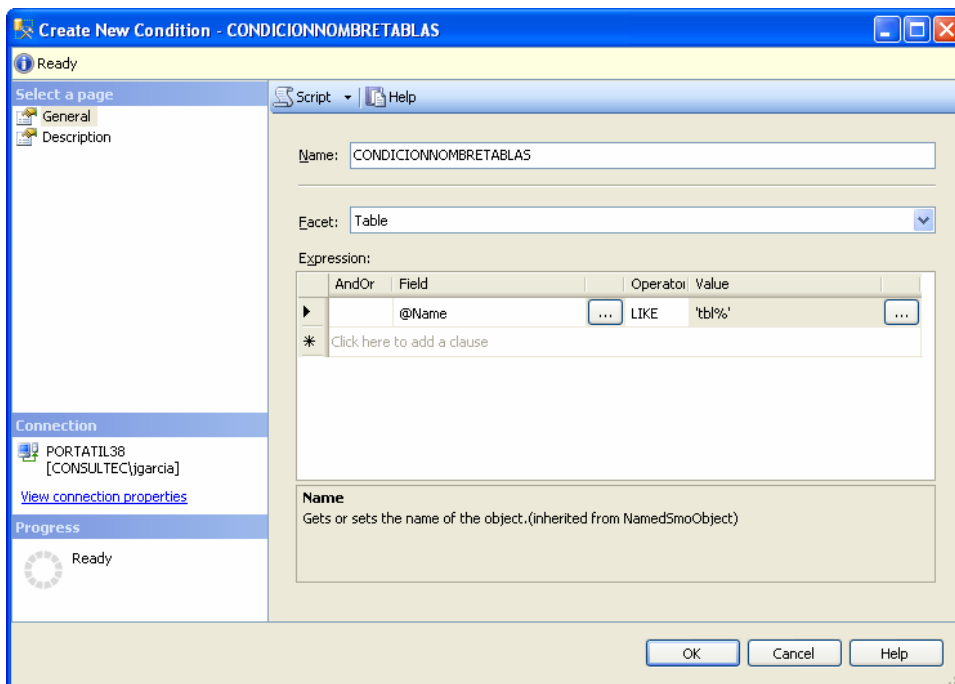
Create New Condition - CONDICIONNOMBRETABLAS

Ready

Select a page

General

Description

Script

Help

Name: CONDICIONNOMBRETABLAS

Facet: Table

Expression:

| | AndOr | Field | | Operator | Value | |
|---|---|---|---|---|---|---|
| ▸ | | @Name | ... | LIKE | 'tbl%' | ... |
| ✱ | Click here to add a clause | | | | | |

Name
Gets or sets the name of the object.(inherited from NamedSmoObject)

Connection

PORTATIL38
[CONSULTEC\jgarcia]

View connection properties

Progress

Ready

OK

Cancel

Help